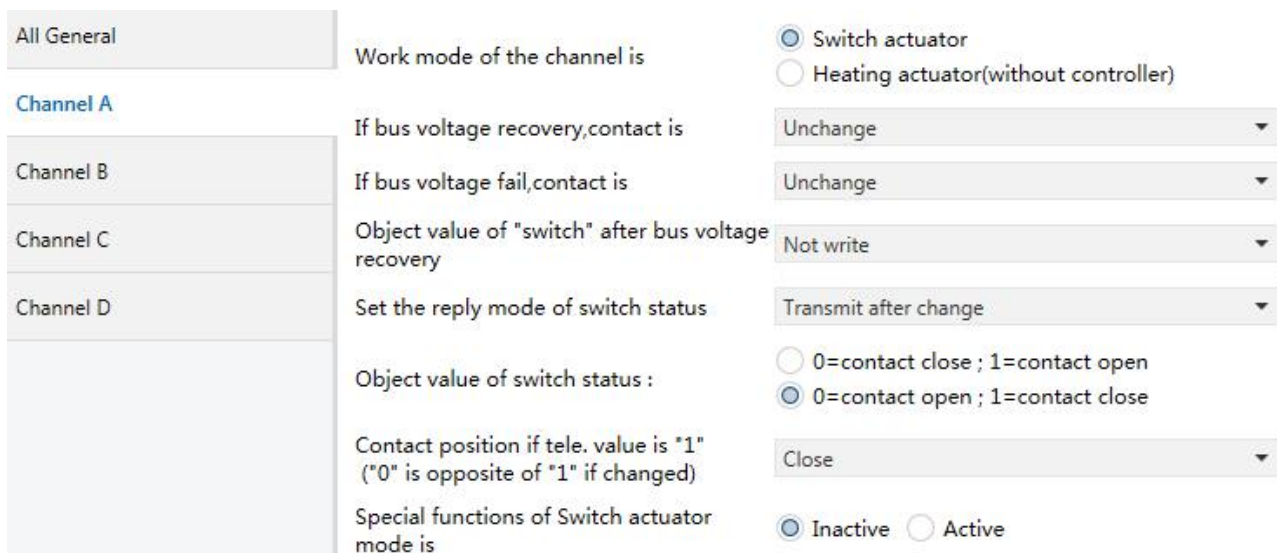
All General

Channel A

Channel B

Channel C

Channel D

Work mode of the channel is
Switch actuator
Heating actuator(without controller)

If bus voltage recovery,contact is
Unchange

If bus voltage fail,contact is
Unchange

Object value of "switch" after bus voltage recovery
Not write

Set the reply mode of switch status
Transmit after change

Object value of switch status :
0=contact close ; 1=contact open
0=contact open ; 1=contact close

Contact position if tele. value is "1" ("0" is opposite of "1" if changed)
Close

Special functions of Switch actuator mode is
Inactive
Active